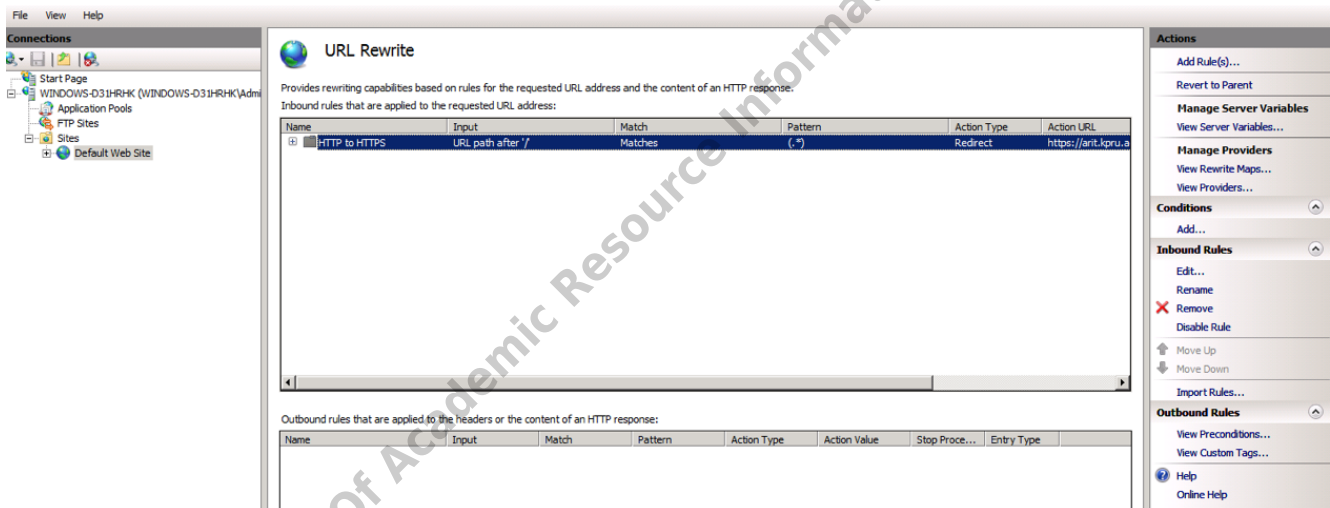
File View Help

Connections

Start Page
WINDOWS-D31HRHK (WINDOWS-D31HRHK\Admi
Application Pools
FTP Sites
Sites
Default Web Site

URL Rewrite

Provides rewriting capabilities based on rules for the requested URL address and the content of an HTTP response.

Inbound rules that are applied to the requested URL address:

| Name | Input | Match | Pattern | Action Type | Action URL |
|---|---|---|---|---|---|
| HTTP to HTTPS | URL path after '/' | Matches | (.*) | Redirect | https://arit.kpru.a |

Outbound rules that are applied to the headers or the content of an HTTP response:

| Name | Input | Match | Pattern | Action Type | Action Value | Stop Proce... | Entry Type |
|---|---|---|---|---|---|---|---|

Actions
Add Rule(s)...
Revert to Parent
Manage Server Variables
View Server Variables...
Manage Providers
View Rewrite Maps...
View Providers...
Conditions
Add...
Inbound Rules
Edit...
Rename
Remove
Disable Rule
Move Up
Move Down
Import Rules...
Outbound Rules
View Preconditions...
View Custom Tags...
Help
Online Help

Of Academic Resource Informa